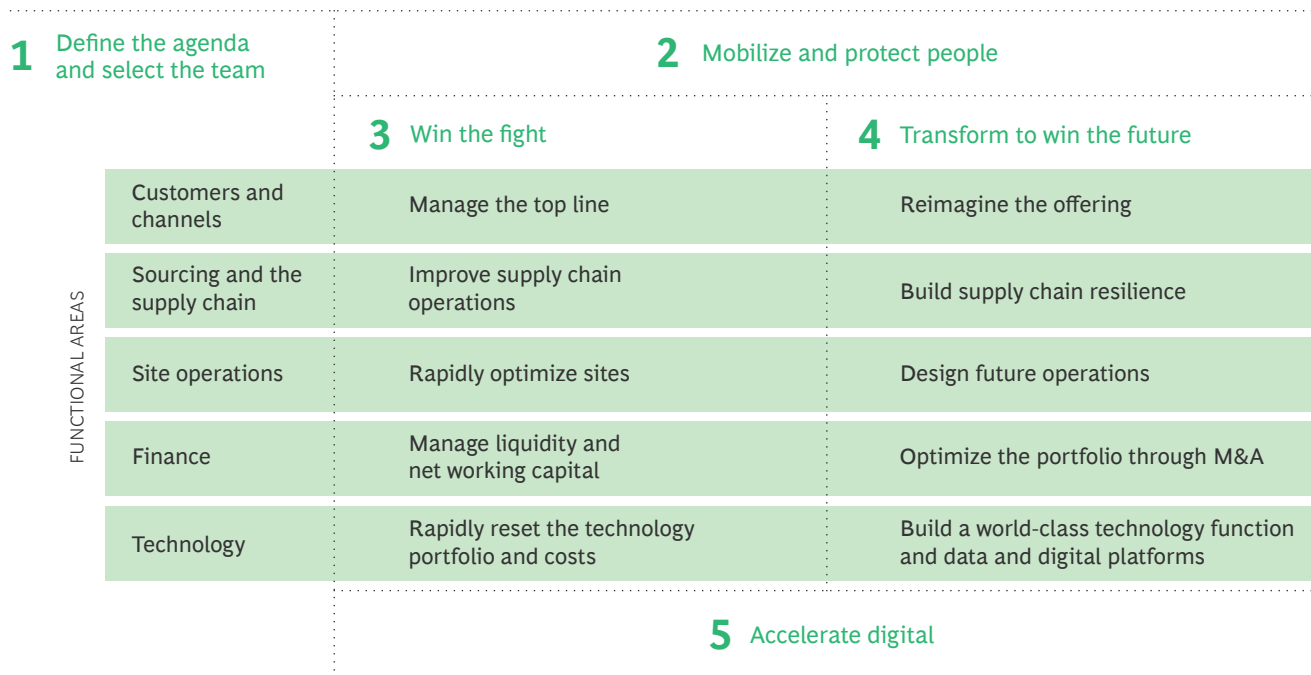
1 Define the agenda and select the team

2 Mobilize and protect people

3 Win the fight

4 Transform to win the future

FUNCTIONAL AREAS

| | 3 Win the fight | 4 Transform to win the future |
|---|---|---|
| Customers and channels | Manage the top line | Reimagine the offering |
| Sourcing and the supply chain | Improve supply chain operations | Build supply chain resilience |
| Site operations | Rapidly optimize sites | Design future operations |
| Finance | Manage liquidity and net working capital | Optimize the portfolio through M&A |
| Technology | Rapidly reset the technology portfolio and costs | Build a world-class technology function and data and digital platforms |

5 Accelerate digital